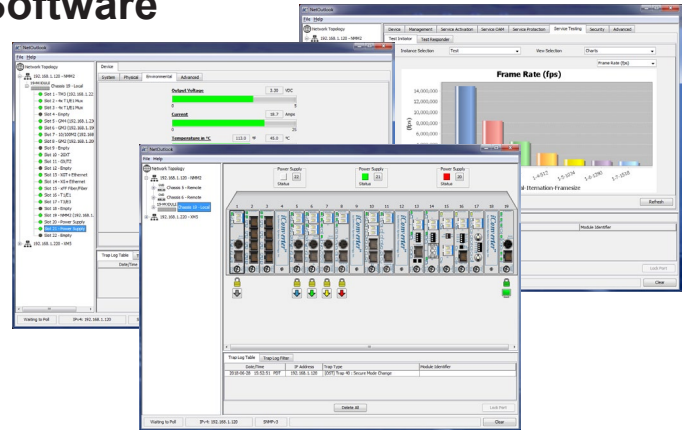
Software

NetOutlook
File Help
Network Topology
192.168.1.120 - NMM2
Chassis 10 - Local
Slot 1 - TM3 (192.168.1.12
Slot 2 - 4x T1/E1Plus
Slot 3 - 4x T1/E1Plus
Slot 4 - Empty
Slot 5 - GM4 (192.168.1.1
Slot 6 - GM3 (192.168.1.1
Slot 7 - 10/100M2 (192.168
Slot 8 - GM2 (192.168.1.12
Slot 9 - Empty
Slot 10 - 2DST
Slot 11 - OUT2
Slot 12 - Empty
Slot 13 - X2T-r Ethernet
Slot 14 - X2-r Ethernet
Slot 15 - xFF Fiber/Fiber
Slot 16 - T1/E1
Slot 17 - T1/E3
Slot 18 - Empty
Slot 19 - NMM2 (192.168.1
Slot 20 - Power Supply
Slot 21 - Power Supply
Slot 22 - Empty
192.168.1.220 - XM3
Device
System Physical Environmental Advanced
Output Voltage 3.30 VDC
0 5
Current 18.7 Amps
0 21
Temperature in °C 113.0 °F 45.0 °C
Trap Log Table
Date/Time
Waiting to Poll IP=4: 192.168.1.120

NetOutlook
File Help
Network Topology
192.168.1.120 - NMM2
Device Management Service Activation Service OAM Service Protection Service Testing Security Advanced
Test Initiator Test Responder
Instance Selection Tirol View Selection Charts
Frame Rate (fps)
Frame Rate (fps)
14,000,000
12,000,000
10,000,000
8,000,000
6,000,000
(fps)
al-Iternation-Framesize
Refresh
Module Identifier
Lock Port
Close

NetOutlook
File Help
Network Topology
192.168.1.120 - NMM2
Chassis 6 - Remote
Chassis 9 - Remote
Chassis 10 - Local
192.168.1.220 - XM3
Power Supply 22 Status
Power Supply 21 Status
Power Supply 20 Status
1 2 3 4 5 6 7 8 9 10 11 12 13 14 15 16 17 18 19
Trap Log Table Trap Log Filter
Date/Time IP Address Trap Type Module Identifier
2018-08-28 15:53:51 PDT 192.168.1.120 [DST] Trap 40 : Secure Mode Change
Delete All
Lock Port
Waiting to Poll IP=4: 192.168.1.120 SNMP=3
Close